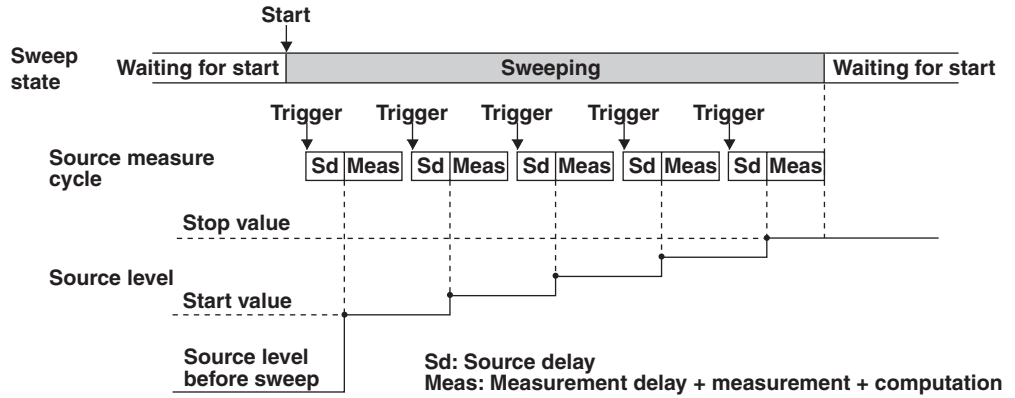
Start

Sweep state

Waiting for start

Sweeping

Waiting for start

Trigger Trigger Trigger Trigger Trigger

Source measure cycle

Sd Meas Sd Meas Sd Meas Sd Meas Sd Meas

Stop value

Source level

Start value

Source level before sweep

Sd: Source delay
Meas: Measurement delay + measurement + computation